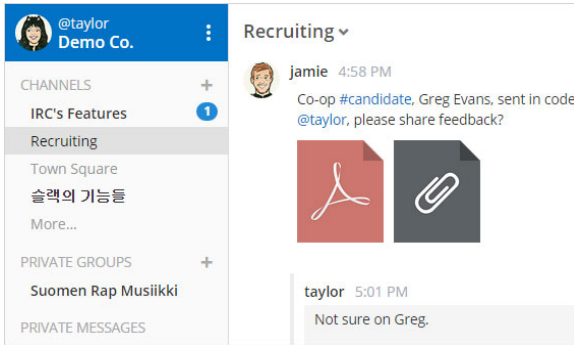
@taylor
Demo Co.

CHANNELS +
IRC's Features 1
Recruiting
Town Square
슬랙의 기능들
More...

PRIVATE GROUPS +
Suomen Rap Musiikki

PRIVATE MESSAGES

Recruiting

jamie 4:58 PM
Co-op #candidate, Greg Evans, sent in code
@taylor, please share feedback?

taylor 5:01 PM
Not sure on Greg.